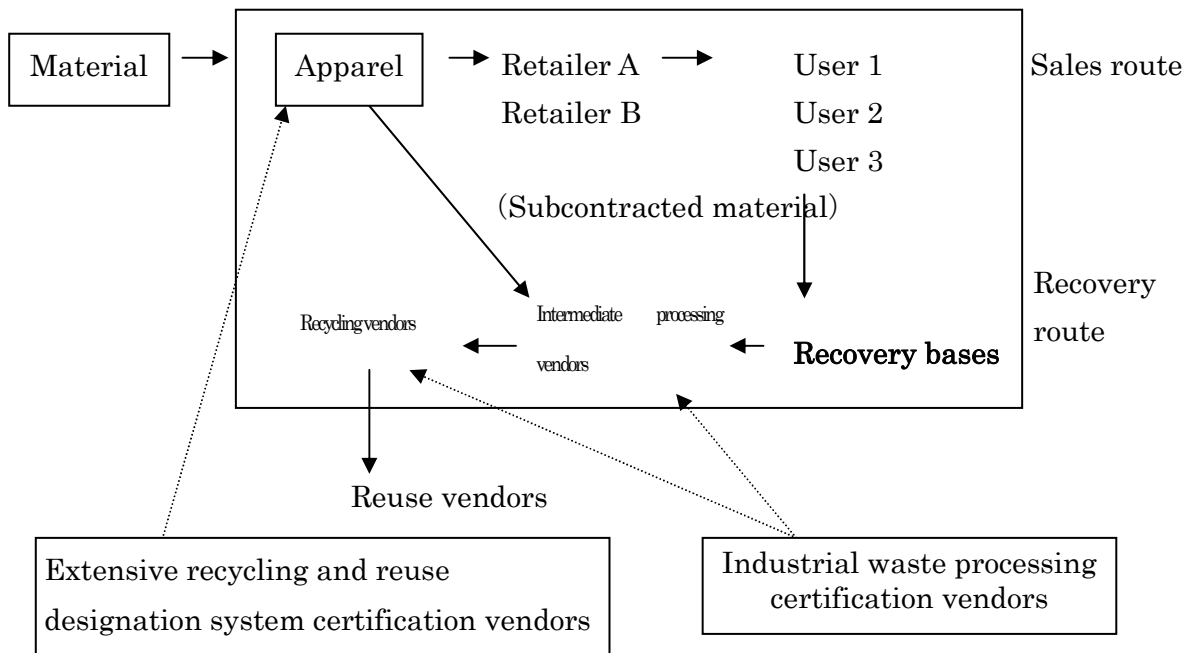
Material

Apparel

Retailer A

Retailer B

User 1

User 2

User 3

Sales route

(Subcontracted material)

Recovery route

Recycling vendors

Intermediate processing vendors

Recovery bases

Reuse vendors

Extensive recycling and reuse designation system certification vendors

Industrial waste processing certification vendors